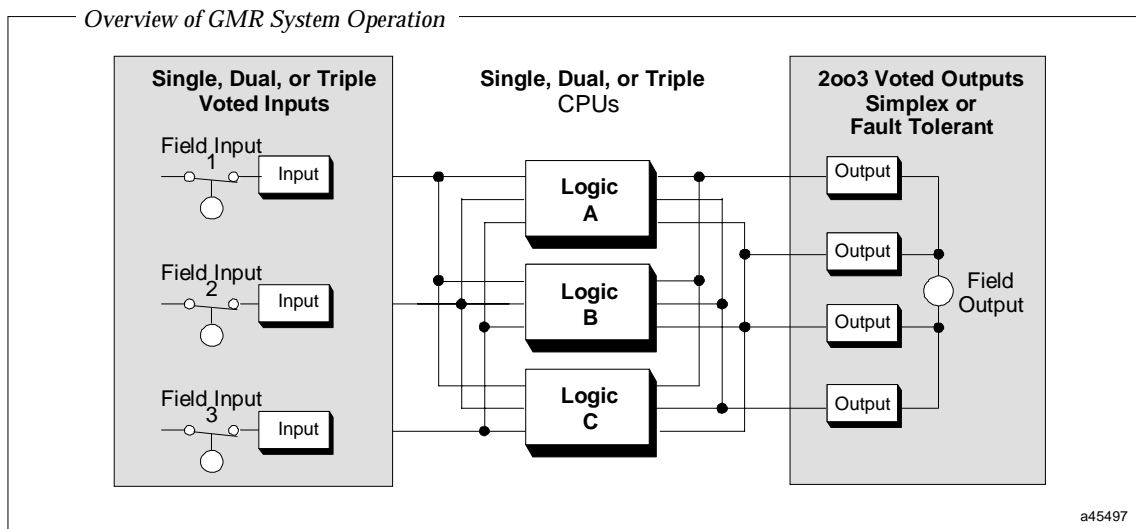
Overview of GMR System Operation

Single, Dual, or Triple Voted Inputs

Field Input 1
Input

Field Input 2
Input

Field Input 3
Input

Single, Dual, or Triple CPUs

Logic A

Logic B

Logic C

2oo3 Voted Outputs Simplex or Fault Tolerant

Output

Output

Output

Output

Field Output

a45497